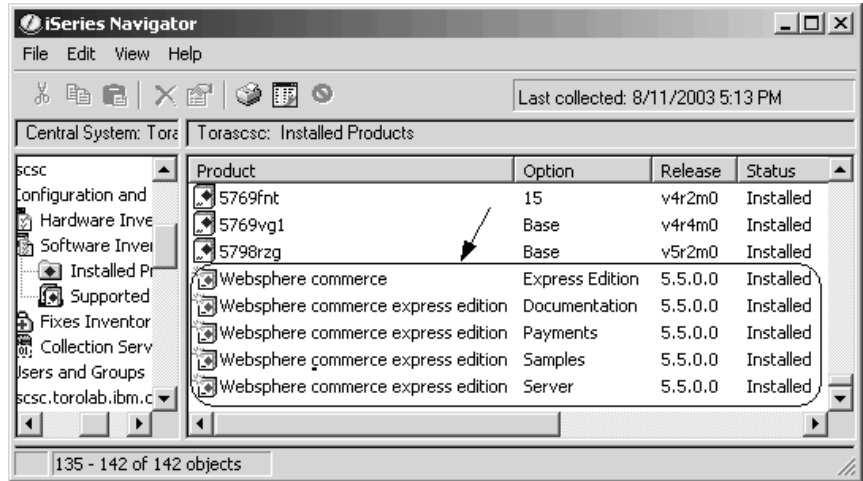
iSeries Navigator

File Edit View Help

Last collected: 8/11/2003 5:13 PM

Central System: Tora

Torascsc: Installed Products

scsc
Configuration and
Hardware Inve
Software Inver
Installed Pr
Supported
Fixes Inventor
Collection Serv
Users and Groups
scsc.torolab.ibm.c

| Product | Option | Release | Status |
|---|---|---|---|
| 5769fnt | 15 | v4r2m0 | Installed |
| 5769vg1 | Base | v4r4m0 | Installed |
| 5798rzg | Base | v5r2m0 | Installed |
| Websphere commerce | Express Edition | 5.5.0.0 | Installed |
| Websphere commerce express edition | Documentation | 5.5.0.0 | Installed |
| Websphere commerce express edition | Payments | 5.5.0.0 | Installed |
| Websphere commerce express edition | Samples | 5.5.0.0 | Installed |
| Websphere commerce express edition | Server | 5.5.0.0 | Installed |

135 - 142 of 142 objects